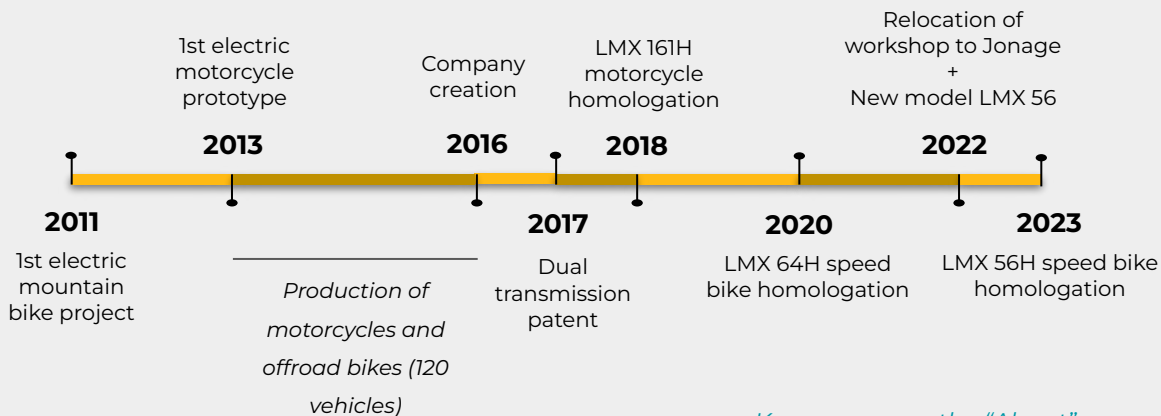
1st electric motorcycle prototype

2013

Company creation

2016

LMX 161H motorcycle homologation

2018

Relocation of workshop to Jonage + New model LMX 56

2022

2011

1st electric mountain bike project

Production of motorcycles and offroad bikes (120 vehicles)

2017

Dual transmission patent

2020

LMX 64H speed bike homologation

2023

LMX 56H speed bike homologation

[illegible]